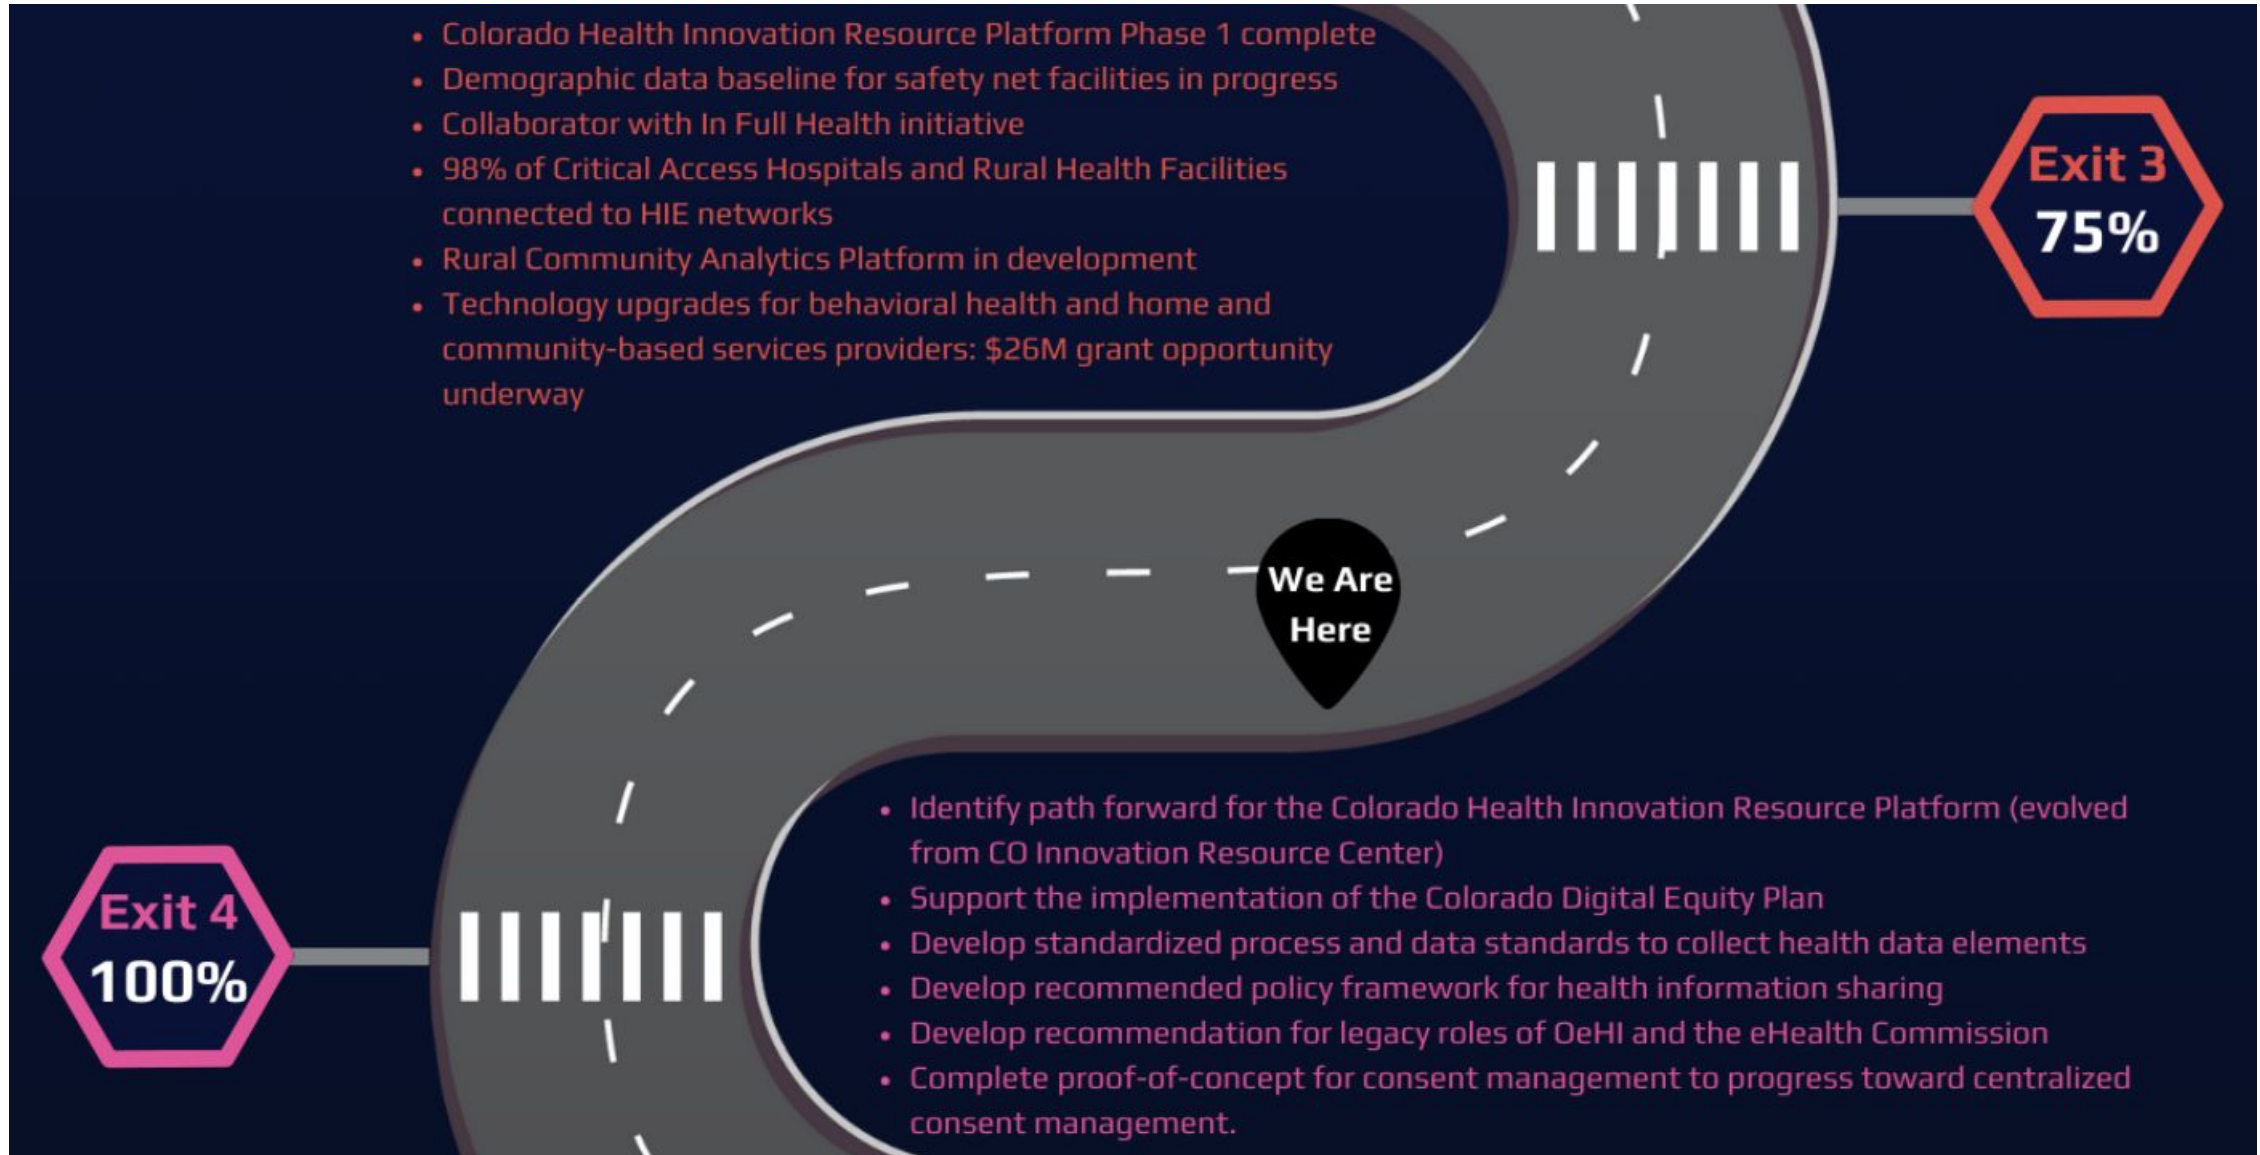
• Colorado Health Innovation Resource Platform Phase 1 complete
• Demographic data baseline for safety net facilities in progress
• Collaborator with In Full Health initiative
• 98% of Critical Access Hospitals and Rural Health Facilities connected to HIE networks
• Rural Community Analytics Platform in development
• Technology upgrades for behavioral health and home and community-based services providers: $26M grant opportunity underway

Exit 3
75%

We Are Here

Exit 4
100%

• Identify path forward for the Colorado Health Innovation Resource Platform (evolved from CO Innovation Resource Center)
• Support the implementation of the Colorado Digital Equity Plan
• Develop standardized process and data standards to collect health data elements
• Develop recommended policy framework for health information sharing
• Develop recommendation for legacy roles of OeHI and the eHealth Commission
• Complete proof-of-concept for consent management to progress toward centralized consent management.